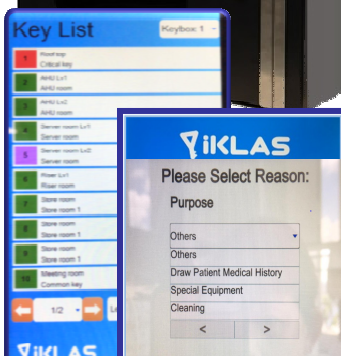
Key List

Keybox: 1

1 Rooftop Critical key
2 AHU Lv1 AHU room
3 AHU Lv2 AHU room
4 Server room Lv1 Server room
5 Server room Lv2 Server room
6 Riser Lv1 Riser room
7 Store room Store room 1
8 Store room Store room 1
9 Store room Store room 1
10 Meeting room Common key

1/2

iKLAS

iKLAS

Please Select Reason:

Purpose

Others

Others
Draw Patient Medical History
Special Equipment
Cleaning

<
>